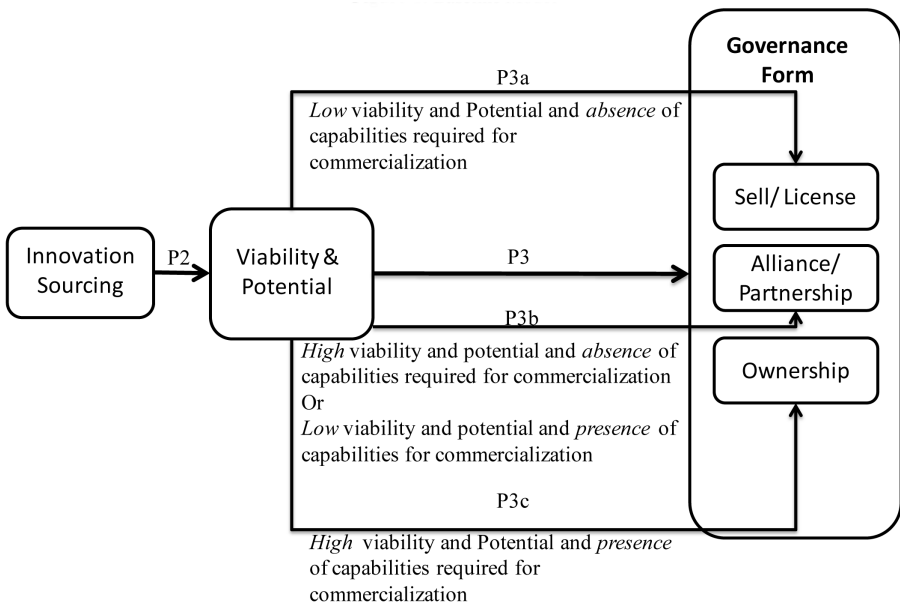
Governance Form

P3a

*Low* viability and Potential and *absence* of capabilities required for commercialization

Sell/ License

Innovation Sourcing

P2

Viability & Potential

P3

Alliance/ Partnership

P3b

*High* viability and potential and *absence* of capabilities required for commercialization Or *Low* viability and potential and *presence* of capabilities for commercialization

Ownership

P3c

*High* viability and Potential and *presence* of capabilities required for commercialization